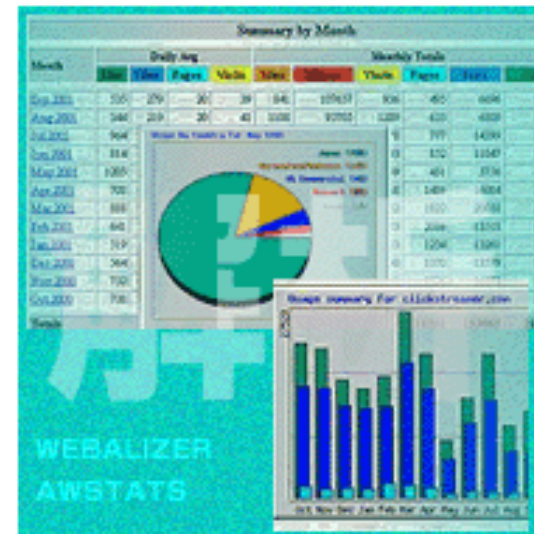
Summary by Month

| Month | Daily Avg | | | | Monthly Totals | | | | | |
|---|---|---|---|---|---|---|---|---|---|---|
| | Hits | Files | Pages | Visits | Sites | KBytes | Visits | Pages | Files | Hits |
| Sep 2001 | 335 | 279 | 20 | 39 | 841 | 105637 | 936 | 485 | 6696 | |
| Aug 2001 | 344 | 219 | 20 | 41 | 1100 | 93703 | 1289 | 633 | 6809 | |
| Jul 2001 | 564 | | | | | | | 757 | 14289 | |
| Jun 2001 | 814 | | | | | | | 532 | 11547 | |
| May 2001 | 1085 | | | | | | | 401 | 3536 | |
| Apr 2001 | 700 | | | | | | | 1409 | 5004 | |
| Mar 2001 | 889 | | | | | | | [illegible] | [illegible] | |
| Feb 2001 | 648 | | | | | | | 2066 | 13151 | |
| Jan 2001 | 719 | | | | | | | 1204 | 13089 | |
| Dec 2000 | 566 | | | | | | | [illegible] | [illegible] | |
| Nov 2000 | 702 | | | | | | | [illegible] | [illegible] | |
| Oct 2000 | 708 | | | | | | | | | |
| Totals | | | | | | | | | | |

Usage by Country for May 2001

Usage summary for clickstreambiz.com

Oct Nov Dec Jan Feb Mar Apr May Jun Jul Aug

WEBALIZER
AWSTATS